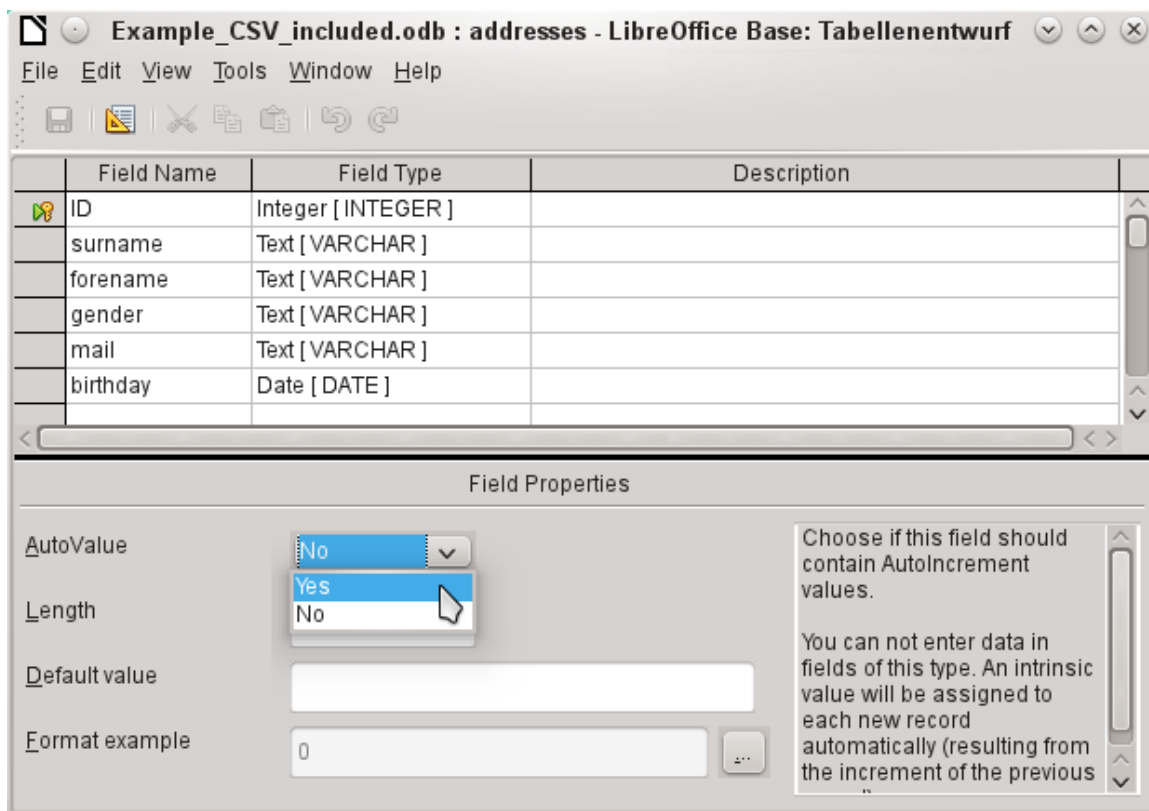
Example_CSV_included.odb : addresses - LibreOffice Base: Tabellenentwurf

File Edit View Tools Window Help

| Field Name | Field Type | Description |
|---|---|---|
| ID | Integer [ INTEGER ] | |
| surname | Text [ VARCHAR ] | |
| forename | Text [ VARCHAR ] | |
| gender | Text [ VARCHAR ] | |
| mail | Text [ VARCHAR ] | |
| birthday | Date [ DATE ] | |

Field Properties

AutoValue No
Yes
No

Length

Default value

Format example 0 ...

Choose if this field should contain AutoIncrement values.

You can not enter data in fields of this type. An intrinsic value will be assigned to each new record automatically (resulting from the increment of the previous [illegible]